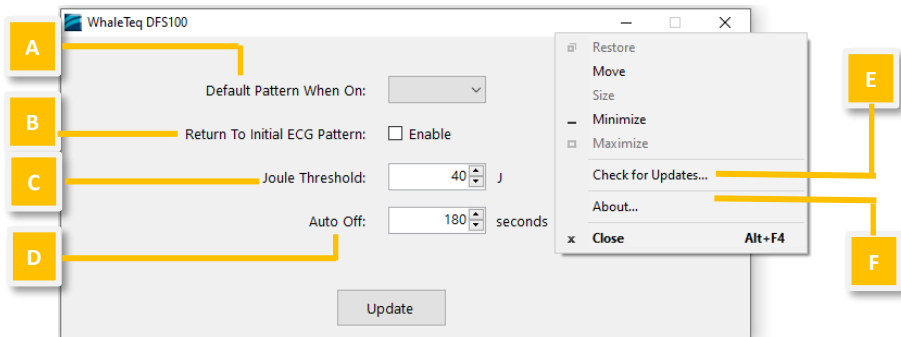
WhaleTeq DFS100

A

Default Pattern When On:

B

Return To Initial ECG Pattern: Enable

C

Joule Threshold: 40 J

D

Auto Off: 180 seconds

Update

Restore
Move
Size
Minimize
Maximize
Check for Updates...
About...
Close Alt+F4

E

F